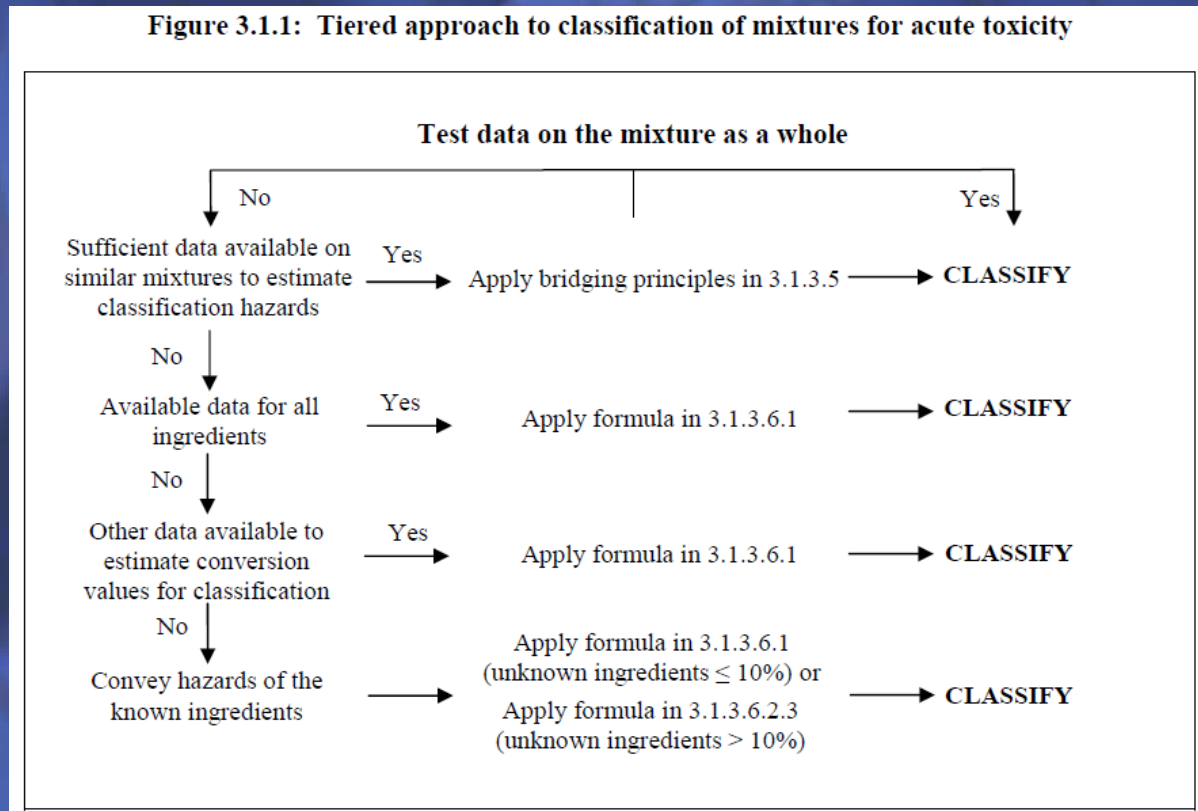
Figure 3.1.1: Tiered approach to classification of mixtures for acute toxicity

Test data on the mixture as a whole

No

Yes

Sufficient data available on similar mixtures to estimate classification hazards

Yes

Apply bridging principles in 3.1.3.5

CLASSIFY

No

Available data for all ingredients

Yes

Apply formula in 3.1.3.6.1

CLASSIFY

No

Other data available to estimate conversion values for classification

Yes

Apply formula in 3.1.3.6.1

CLASSIFY

No

Convey hazards of the known ingredients

Apply formula in 3.1.3.6.1 (unknown ingredients $\leq 10\%$) or Apply formula in 3.1.3.6.2.3 (unknown ingredients $> 10\%$)

CLASSIFY